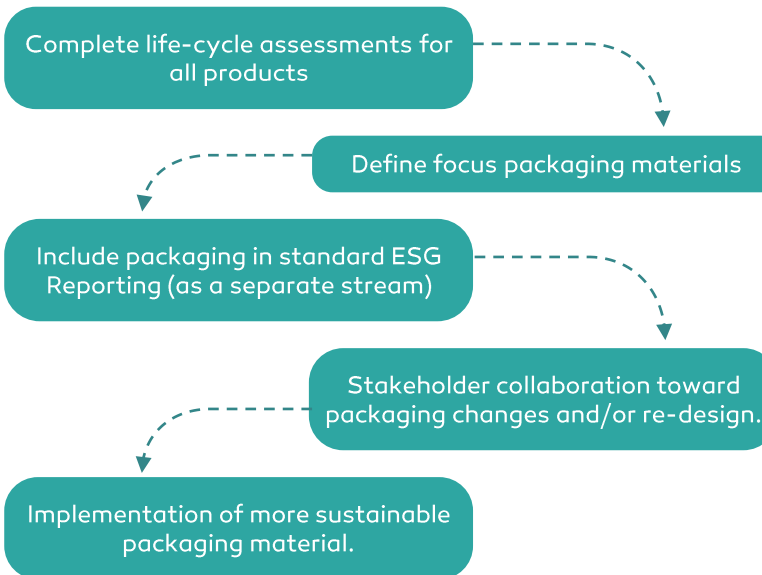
Complete life-cycle assessments for all products

Define focus packaging materials

Include packaging in standard ESG Reporting (as a separate stream)

Stakeholder collaboration toward packaging changes and/or re-design.

Implementation of more sustainable packaging material.